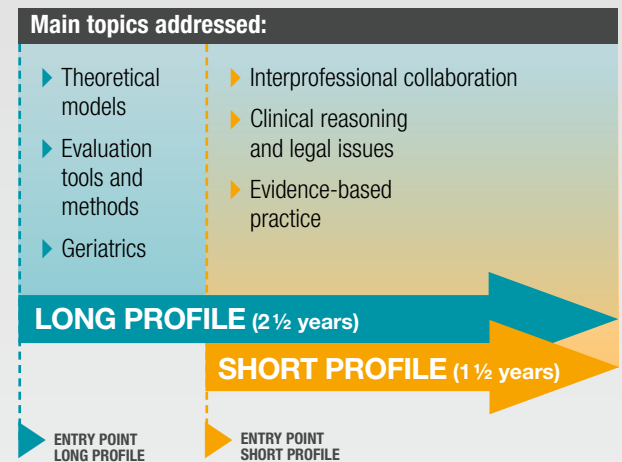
Main topics addressed:

Theoretical models

Evaluation tools and methods

Geriatrics

Interprofessional collaboration

Clinical reasoning and legal issues

Evidence-based practice

LONG PROFILE (2 ½ years)

SHORT PROFILE (1 ½ years)

ENTRY POINT LONG PROFILE

ENTRY POINT SHORT PROFILE